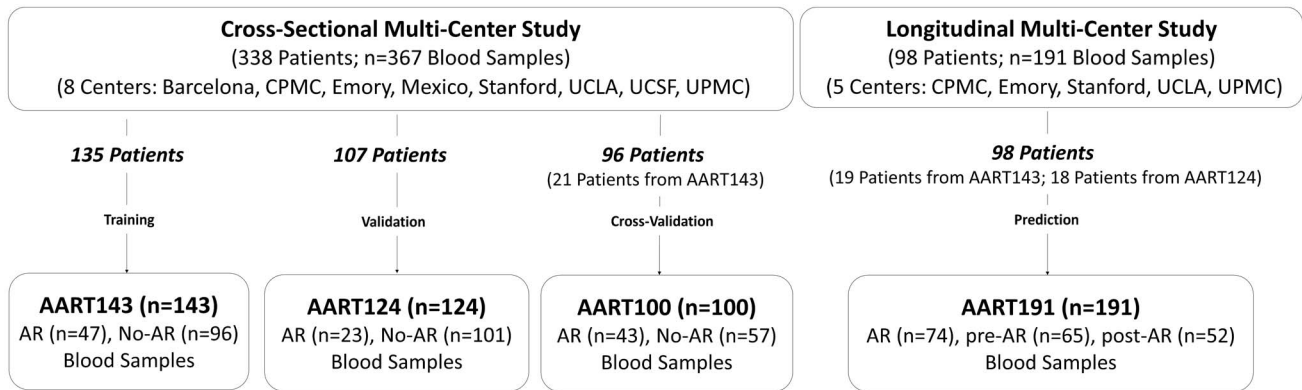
Cross-Sectional Multi-Center Study
(338 Patients; n=367 Blood Samples)
(8 Centers: Barcelona, CPMC, Emory, Mexico, Stanford, UCLA, UCSF, UPMC)

Longitudinal Multi-Center Study
(98 Patients; n=191 Blood Samples)
(5 Centers: CPMC, Emory, Stanford, UCLA, UPMC)

135 Patients

Training

AART143 (n=143)
AR (n=47), No-AR (n=96)
Blood Samples

107 Patients

Validation

AART124 (n=124)
AR (n=23), No-AR (n=101)
Blood Samples

96 Patients
(21 Patients from AART143)

Cross-Validation

AART100 (n=100)
AR (n=43), No-AR (n=57)
Blood Samples

98 Patients
(19 Patients from AART143; 18 Patients from AART124)

Prediction

AART191 (n=191)
AR (n=74), pre-AR (n=65), post-AR (n=52)
Blood Samples